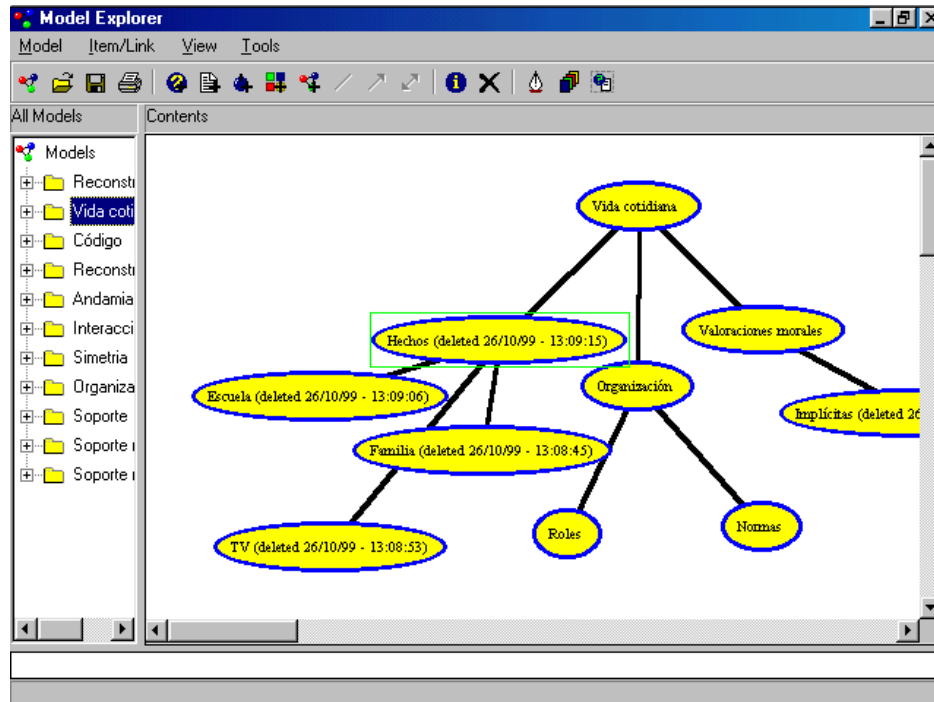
Model Explorer

Model Item/Link View Tools

All Models

Contents

Models
Reconstı
Vida coti
Código
Reconstı
Andamia
Interacci
Simetria
Organiza
Soporte
Soporte ı
Soporte ı

Vida cotidiana

Hechos (deleted 26/10/99 - 13:09:15)

Valoraciones morales

Organización

Escuela (deleted 26/10/99 - 13:09:06)

Implícitas (deleted 26

Familia (deleted 26/10/99 - 13:08:45)

Roles

Normas

TV (deleted 26/10/99 - 13:08:53)